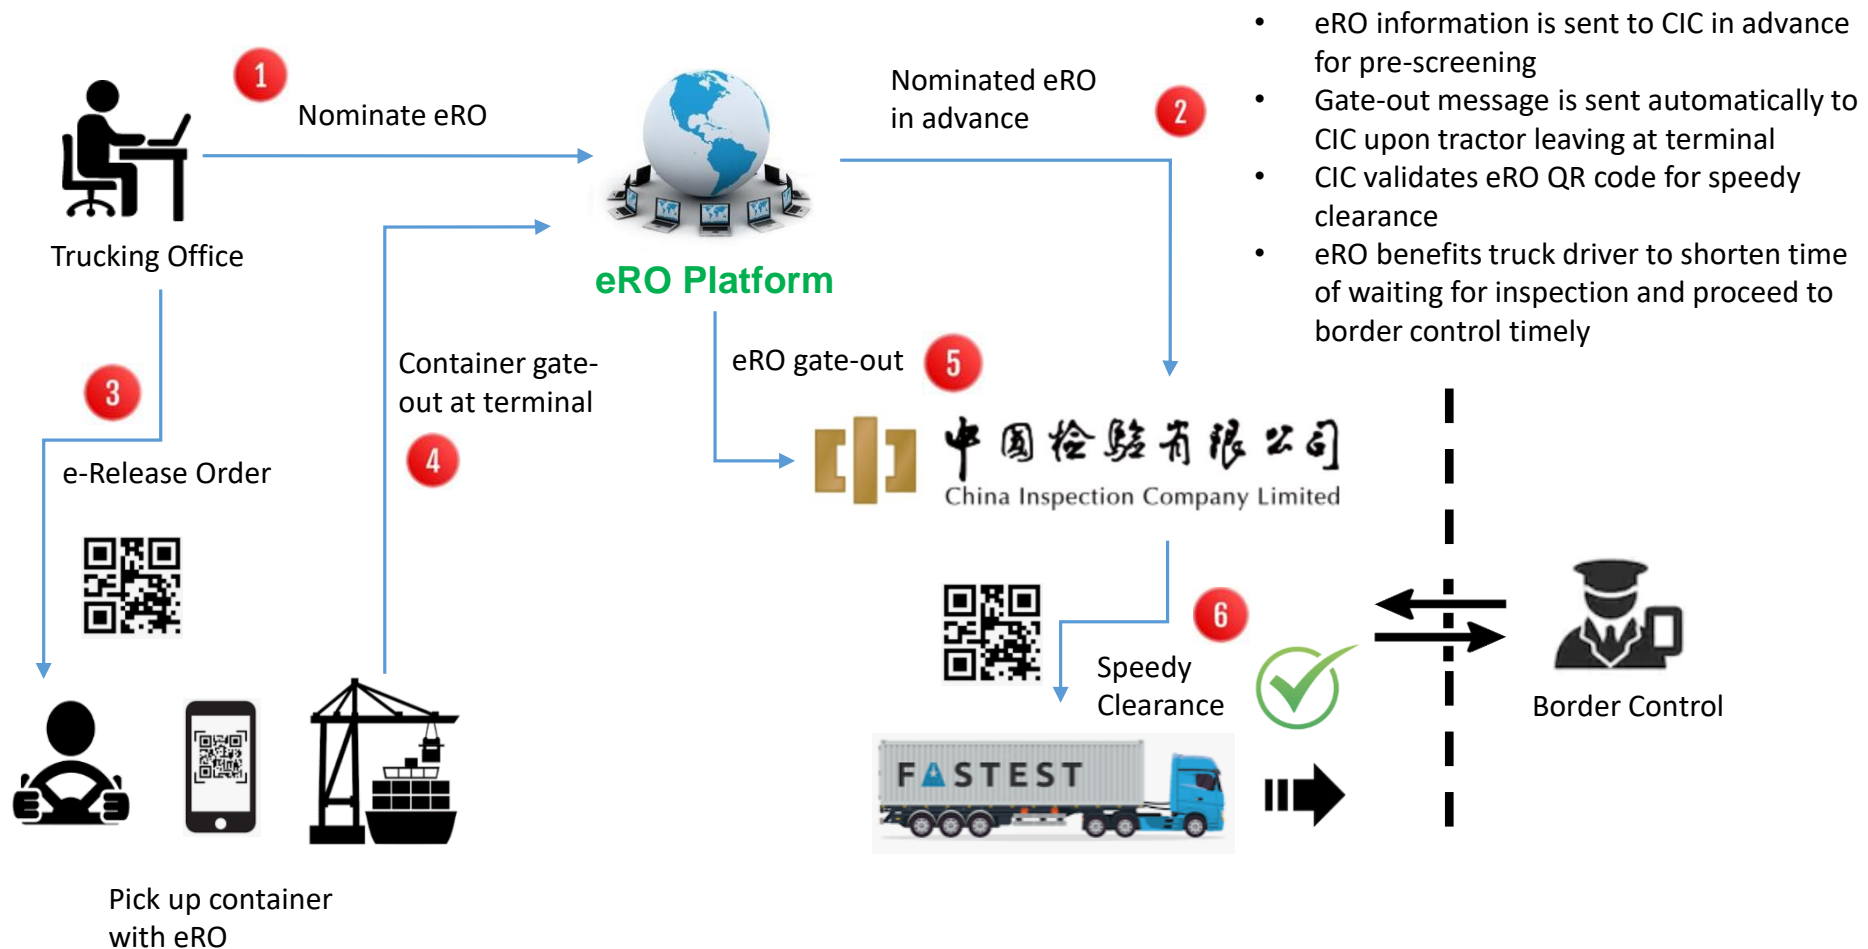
1
Nominate eRO

Trucking Office

eRO Platform

Nominated eRO in advance
2

• eRO information is sent to CIC in advance for pre-screening
• Gate-out message is sent automatically to CIC upon tractor leaving at terminal
• CIC validates eRO QR code for speedy clearance
• eRO benefits truck driver to shorten time of waiting for inspection and proceed to border control timely

3
e-Release Order

Container gate-out at terminal
4

eRO gate-out
5

中國檢驗有限公司
China Inspection Company Limited

6
Speedy Clearance

FASTEST

Border Control

Pick up container with eRO